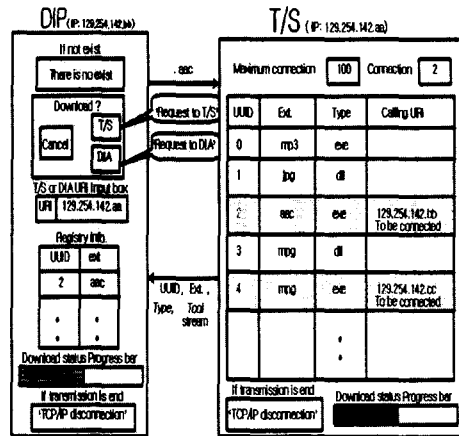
DIP(IP: 129.254.142.bb)

If not exist

There is no exist

Download ?

T/S

Cancel

DIA

T/S or DIA URI Input box

URI 129.254.142.aa

Registry Info.

| UUID | ext |
|---|---|
| 2 | aac |
| • | • |

Download status Progress bar

If transmission is end

"TCP/IP disconnection"

. aac

"Request to T/S"

"Request to DIA"

UUID, Ext. , Type, Tool stream

T/S (IP: 129.254.142.aa)

Maximum connection 100 Connection 2

| UUID | Ext. | Type | Calling URI |
|---|---|---|---|
| 0 | mp3 | exe | |
| 1 | jpg | dll | |
| 2 | aac | exe | 129.254.142.bb To be connected |
| 3 | mpg | dll | |
| 4 | mpg | exe | 129.254.142.cc To be connected |
| | | • | |

If transmission is end

"TCP/IP disconnection"

Download status Progress bar